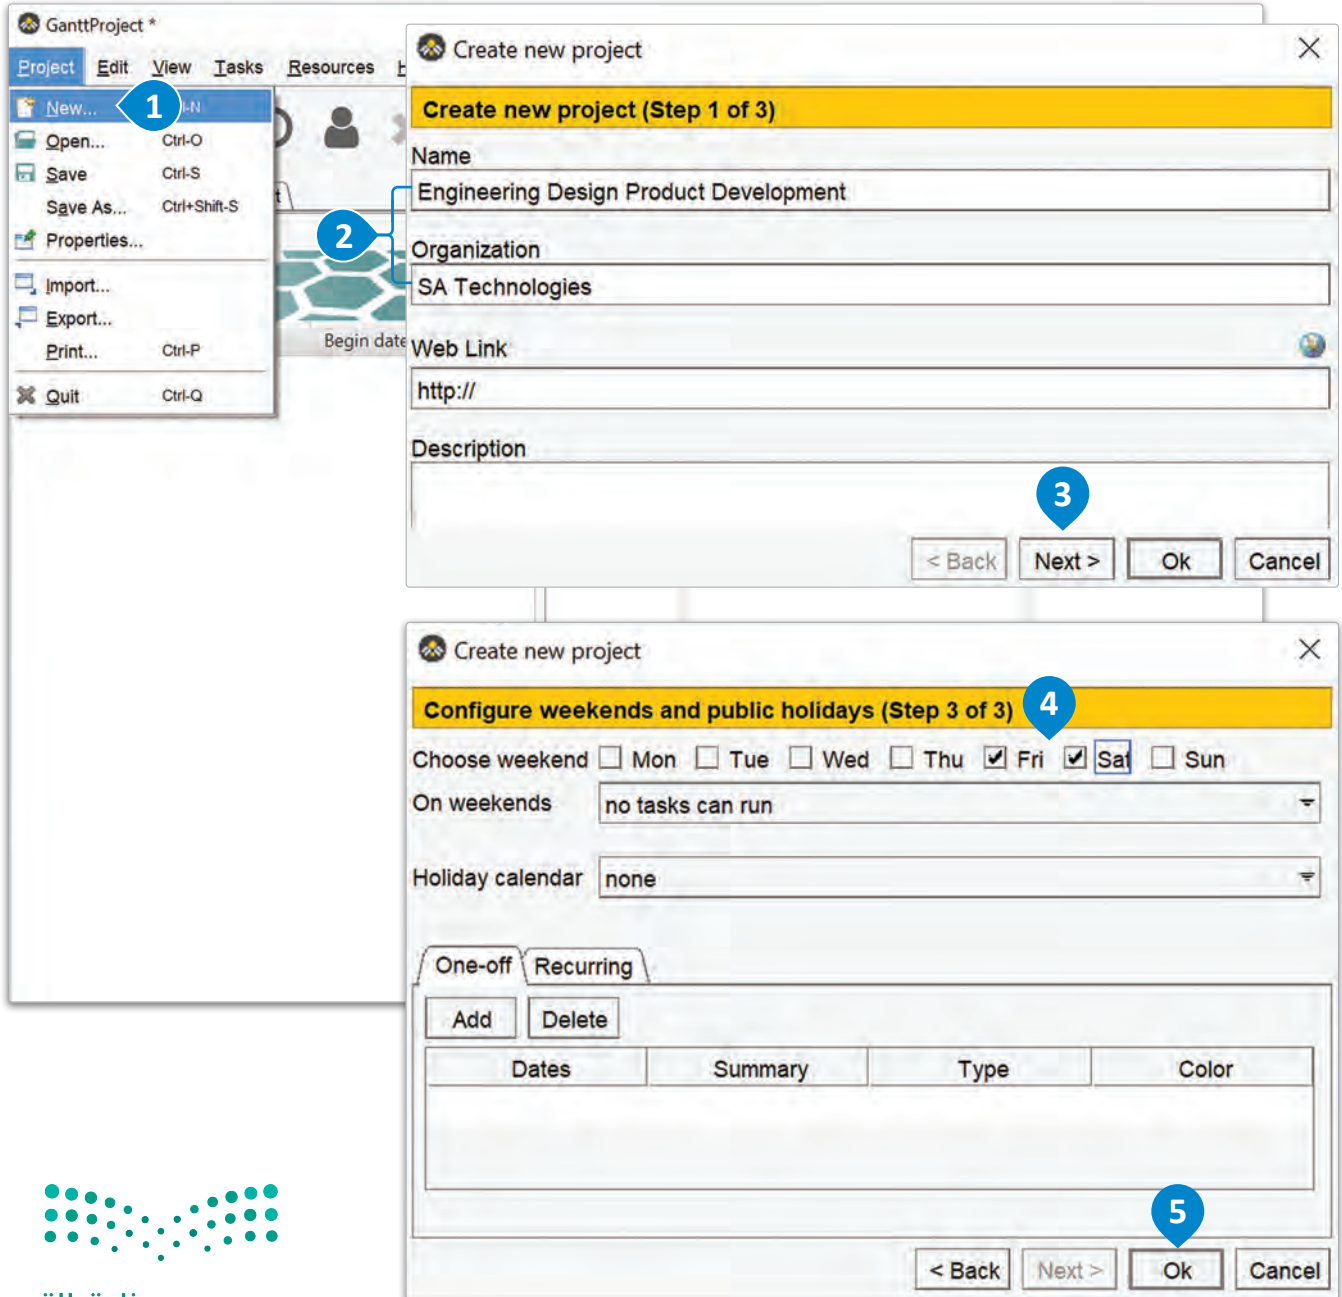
GanttProject *

Project Edit View Tasks Resources H

New... Ctrl-N
Open... Ctrl-O
Save Ctrl-S
Save As... Ctrl+Shift-S
Properties...
Import...
Export...
Print... Ctrl-P
Quit Ctrl-Q

1

Begin date

2

Create new project

Create new project (Step 1 of 3)

Name

Engineering Design Product Development

Organization

SA Technologies

Web Link

http://

Description

3

< Back Next > Ok Cancel

Create new project

Configure weekends and public holidays (Step 3 of 3)

4

Choose weekend Mon Tue Wed Thu Fri Sat Sun

On weekends no tasks can run

Holiday calendar none

One-off Recurring

Add Delete

| Dates | Summary | Type | Color |
|---|---|---|---|

5

< Back Next > Ok Cancel